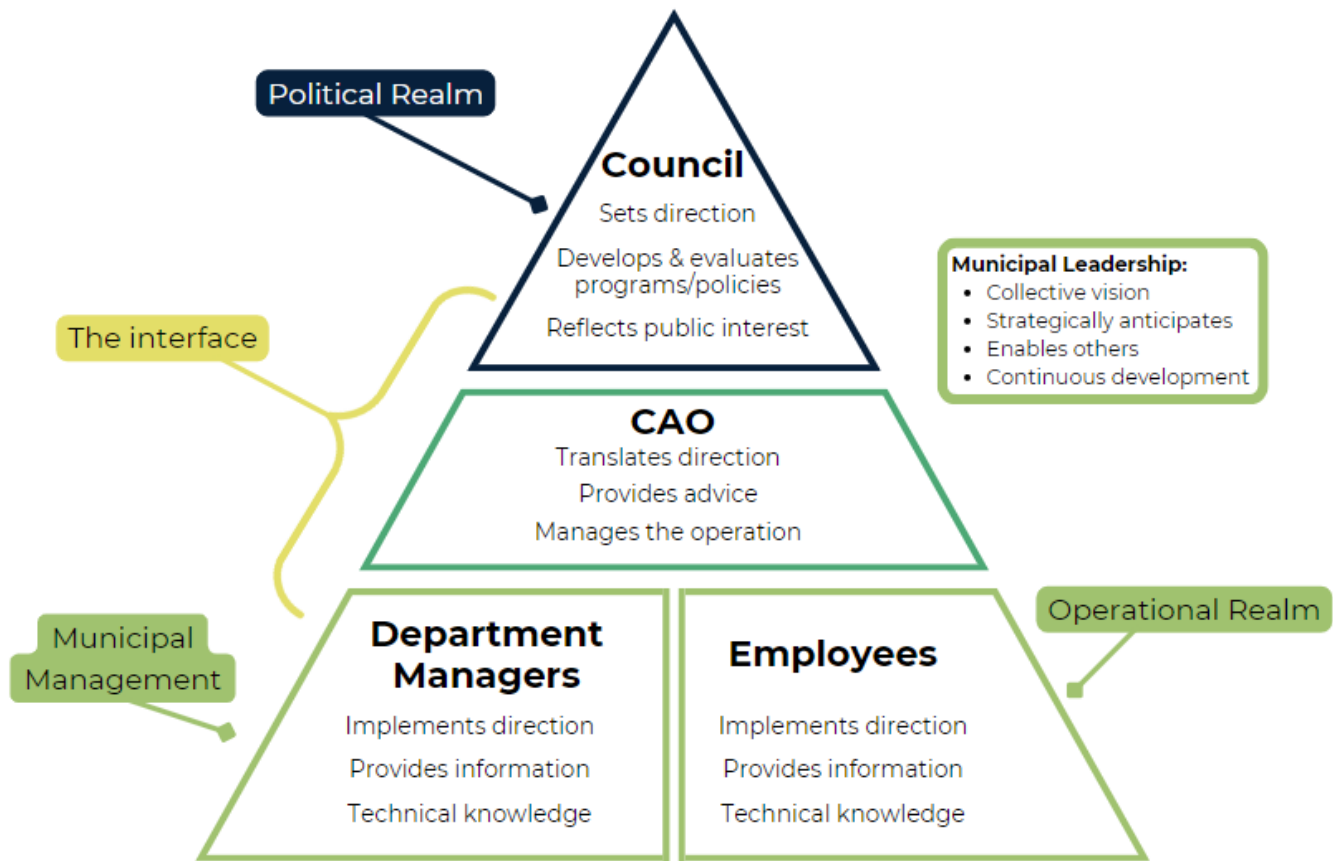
Political Realm

Council

Sets direction

Develops & evaluates programs/policies

Reflects public interest

Municipal Leadership:
- Collective vision
- Strategically anticipates
- Enables others
- Continuous development

The interface

CAO

Translates direction

Provides advice

Manages the operation

Municipal Management

Operational Realm

Department Managers

Implements direction

Provides information

Technical knowledge

Employees

Implements direction

Provides information

Technical knowledge